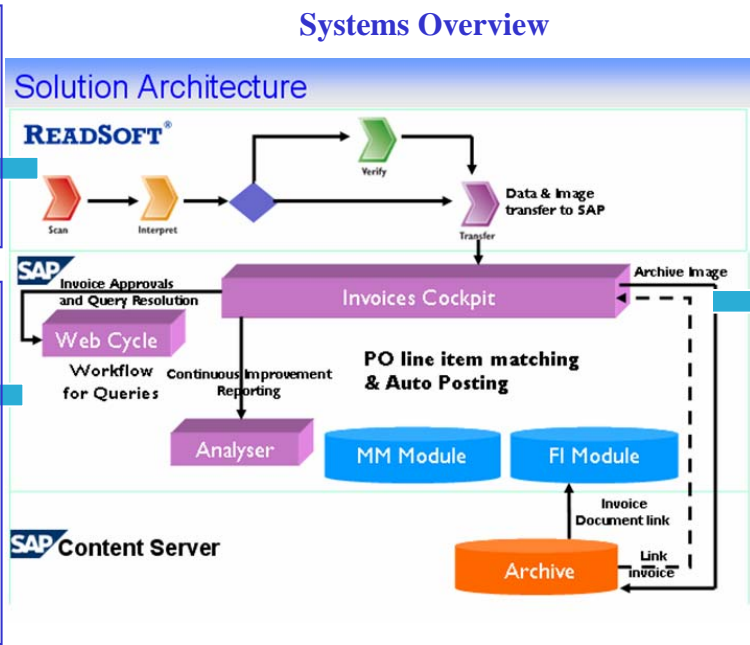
Systems Overview

Solution Architecture

READSOFT®

Scan

Interpret

Verify

Data & Image transfer to SAP

Transfer

SAP

Invoice Approvals and Query Resolution

Invoices Cockpit

Archive Image

Web Cycle

Workflow for Queries

Continuous Improvement Reporting

PO line item matching & Auto Posting

Analyser

MM Module

FI Module

Invoice Document link

SAP Content Server

Archive

Link invoice